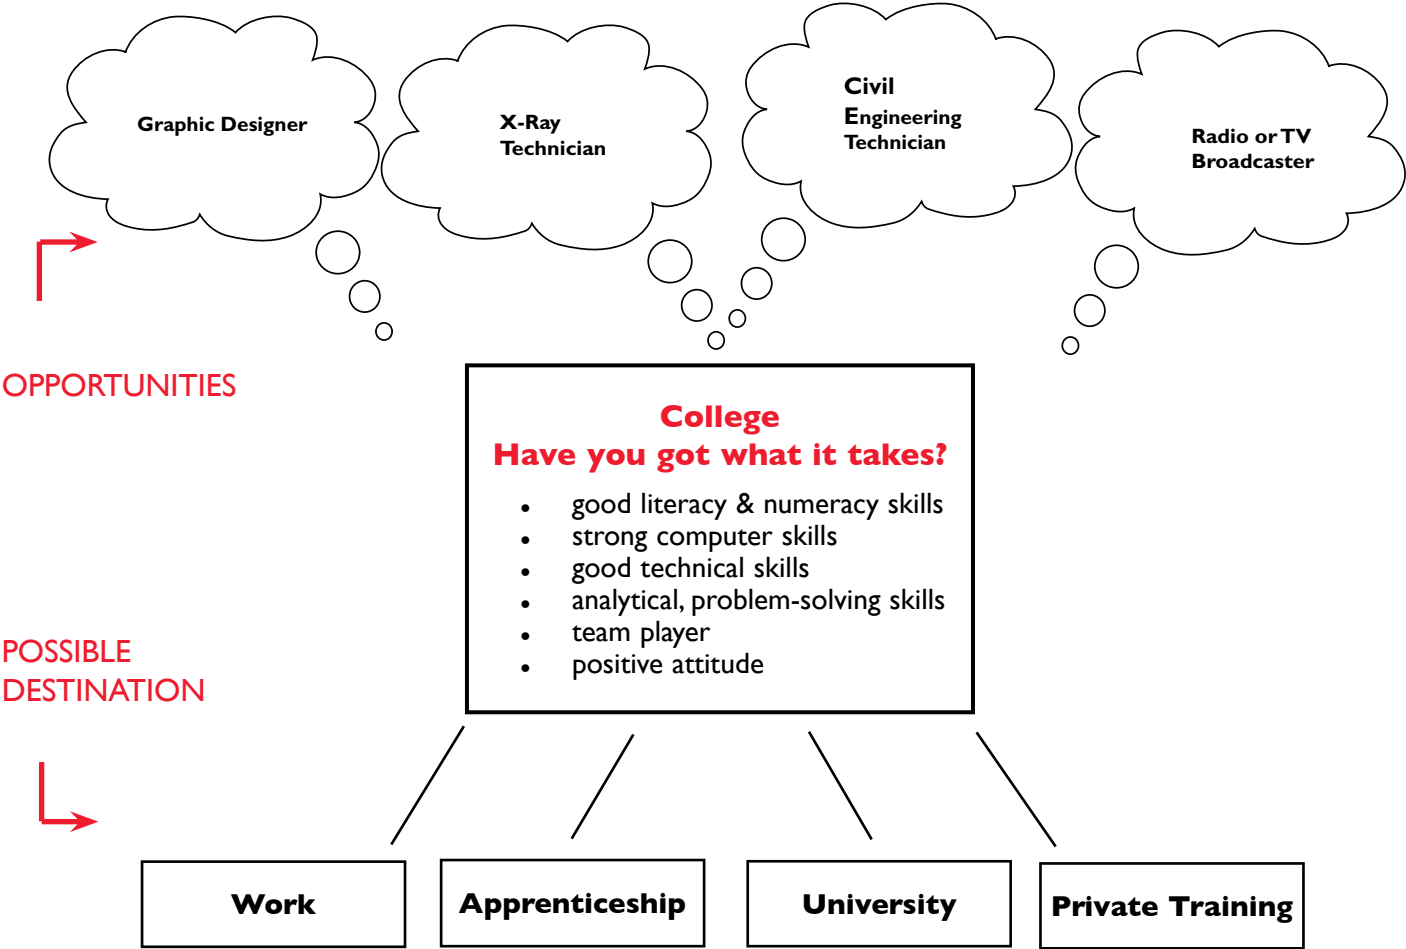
Graphic Designer

X-Ray Technician

Civil Engineering Technician

Radio or TV Broadcaster

OPPORTUNITIES

College
Have you got what it takes?

- good literacy & numeracy skills
- strong computer skills
- good technical skills
- analytical, problem-solving skills
- team player
- positive attitude

POSSIBLE DESTINATION

Work

Apprenticeship

University

Private Training